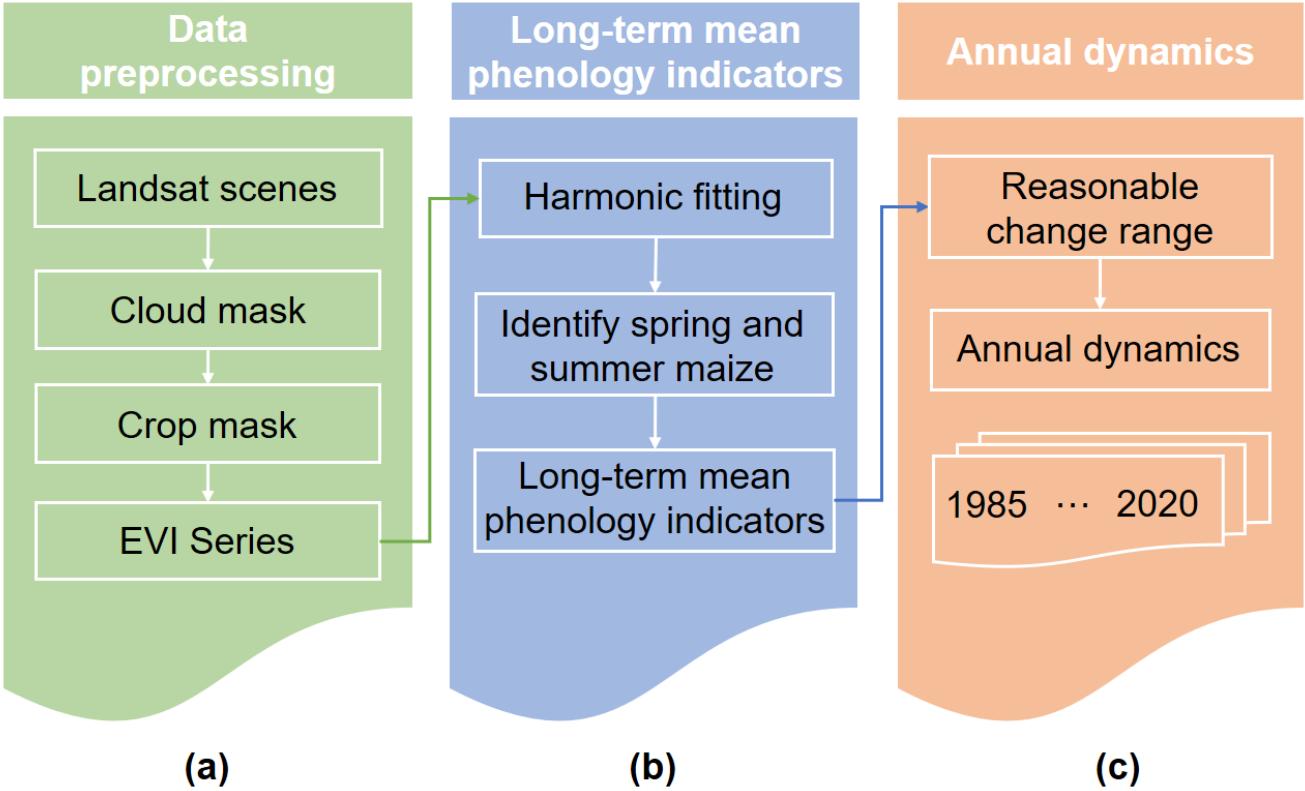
Data preprocessing

Landsat scenes

Cloud mask

Crop mask

EVI Series

(a)

Long-term mean phenology indicators

Harmonic fitting

Identify spring and summer maize

Long-term mean phenology indicators

(b)

Annual dynamics

Reasonable change range

Annual dynamics

1985 ··· 2020

(c)